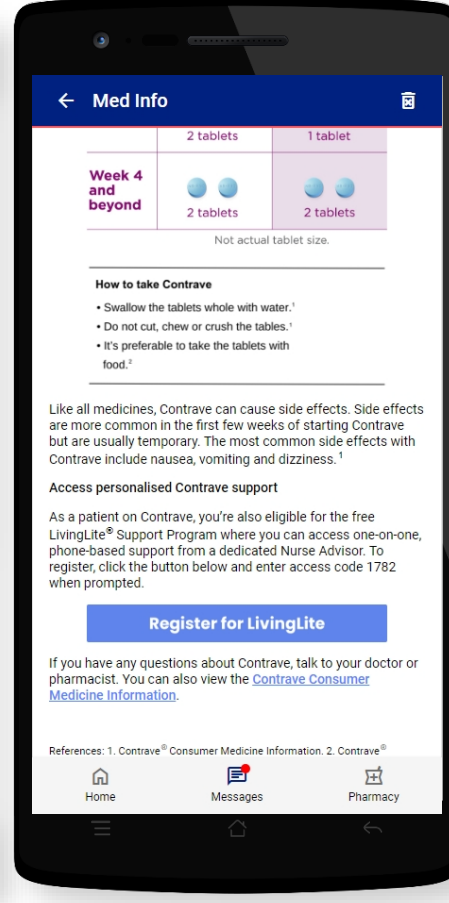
← Med Info

| | 2 tablets | 1 tablet |
|---|---|---|
| Week 4 and beyond | 2 tablets | 2 tablets |

Not actual tablet size.

How to take Contrave

• Swallow the tablets whole with water.$^1$
• Do not cut, chew or crush the tables.$^1$
• It's preferable to take the tablets with food.$^2$

Like all medicines, Contrave can cause side effects. Side effects are more common in the first few weeks of starting Contrave but are usually temporary. The most common side effects with Contrave include nausea, vomiting and dizziness.$^1$

Access personalised Contrave support

As a patient on Contrave, you're also eligible for the free LivingLite® Support Program where you can access one-on-one, phone-based support from a dedicated Nurse Advisor. To register, click the button below and enter access code 1782 when prompted.

Register for LivingLite

If you have any questions about Contrave, talk to your doctor or pharmacist. You can also view the Contrave Consumer Medicine Information.

References: 1. Contrave® Consumer Medicine Information. 2. Contrave®

Home
Messages
Pharmacy